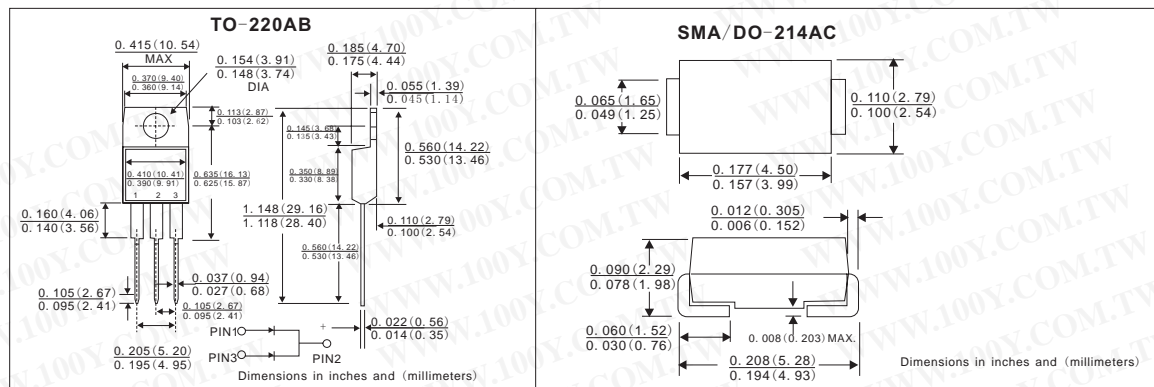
TO-220AB

$\frac{0.415(10.54)}{MAX}$

$\frac{0.154(3.91)}{0.148(3.74)}$ DIA

$\frac{0.185(4.70)}{0.175(4.44)}$

$\frac{0.370(9.40)}{0.360(9.14)}$

$\frac{0.055(1.39)}{0.045(1.14)}$

$\frac{0.113(2.87)}{0.103(2.62)}$

$\frac{0.145(3.68)}{0.135(3.43)}$

$\frac{0.560(14.22)}{0.530(13.46)}$

$\frac{0.410(10.41)}{0.390(9.91)}$

$\frac{0.635(16.13)}{0.625(15.87)}$

$\frac{0.350(8.89)}{0.330(8.38)}$

1 2 3

$\frac{0.160(4.06)}{0.140(3.56)}$

$\frac{1.148(29.16)}{1.118(28.40)}$

$\frac{0.110(2.79)}{0.100(2.54)}$

$\frac{0.560(14.22)}{0.530(13.46)}$

$\frac{0.037(0.94)}{0.027(0.68)}$

$\frac{0.105(2.67)}{0.095(2.41)}$

$\frac{0.105(2.67)}{0.095(2.41)}$

PIN1

+

$\frac{0.022(0.56)}{0.014(0.35)}$

$\frac{0.205(5.20)}{0.195(4.95)}$

PIN3

PIN2

Dimensions in inches and (millimeters)

SMA/DO-214AC

$\frac{0.065(1.65)}{0.049(1.25)}$

$\frac{0.110(2.79)}{0.100(2.54)}$

$\frac{0.177(4.50)}{0.157(3.99)}$

$\frac{0.012(0.305)}{0.006(0.152)}$

$\frac{0.090(2.29)}{0.078(1.98)}$

$\frac{0.060(1.52)}{0.030(0.76)}$

0.008(0.203) MAX.

$\frac{0.208(5.28)}{0.194(4.93)}$

Dimensions in inches and (millimeters)

WWW.100Y.COM.TW